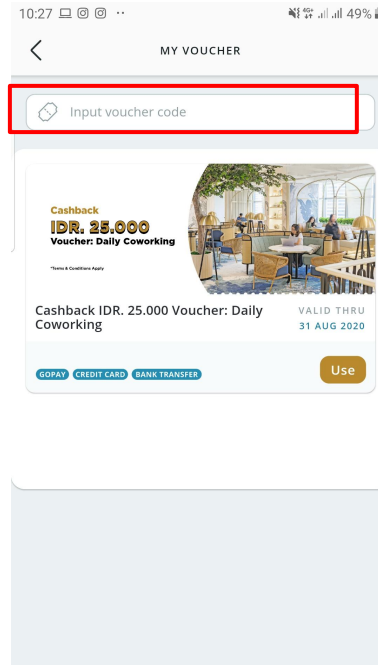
10:27 ·· 49%

MY VOUCHER

Input voucher code

Cashback
IDR. 25.000
Voucher: Daily Coworking
*Terms & Conditions Apply

Cashback IDR. 25.000 Voucher: Daily Coworking

VALID THRU
31 AUG 2020

GOPAY CREDIT CARD BANK TRANSFER

Use